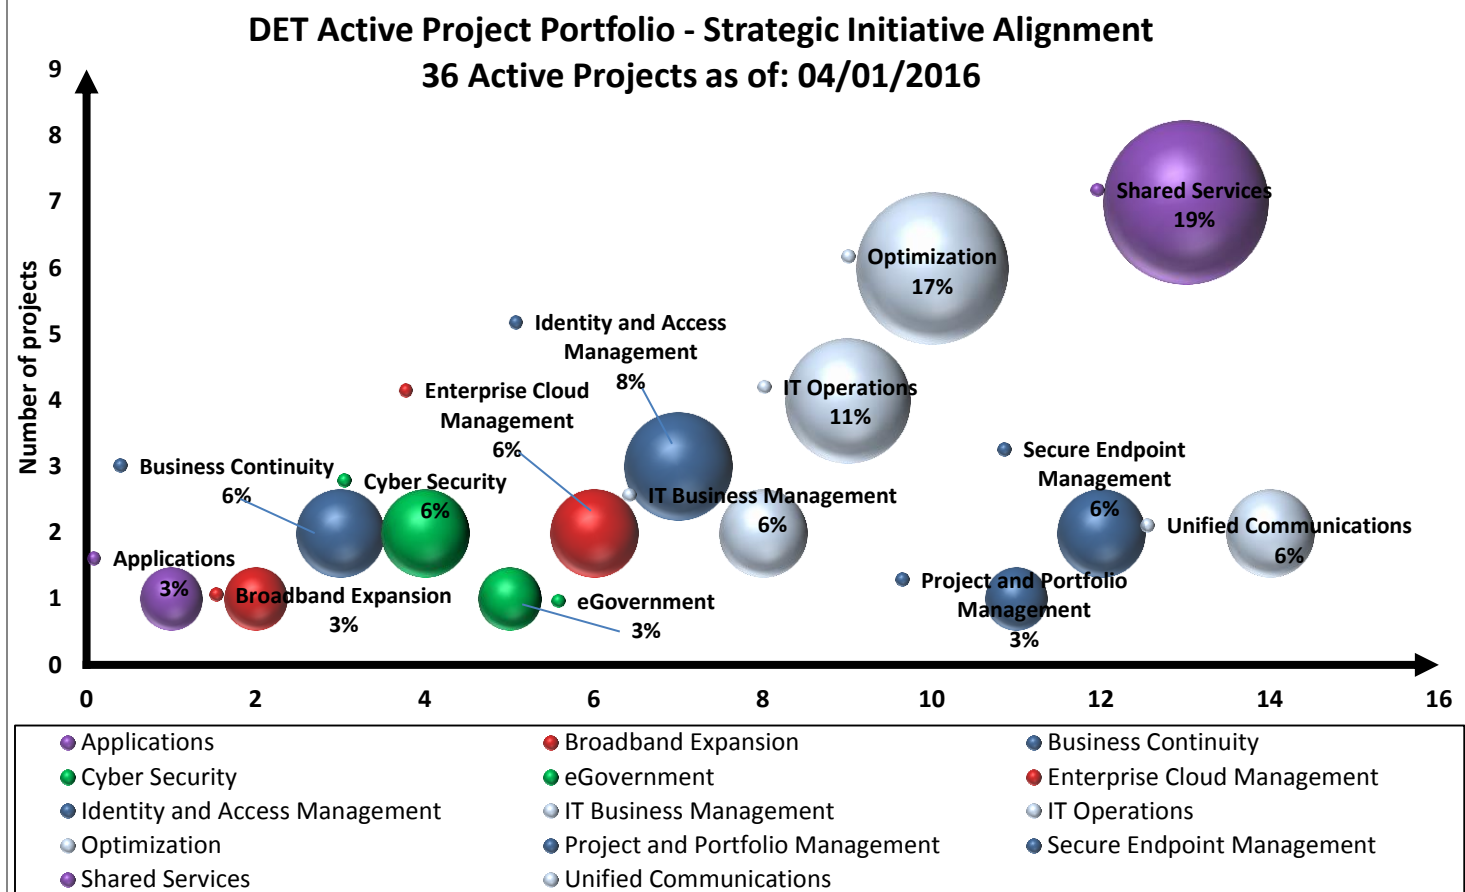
DET Active Project Portfolio - Strategic Initiative Alignment
36 Active Projects as of: 04/01/2016

Number of projects

9
8
7
6
5
4
3
2
1
0

0
2
4
6
8
10
12
14
16

Shared Services 19%
Optimization 17%
Identity and Access Management 8%
Enterprise Cloud Management 6%
IT Operations 11%
Business Continuity 6%
Cyber Security 6%
IT Business Management 6%
Secure Endpoint Management 6%
Unified Communications 6%
Applications 3%
Broadband Expansion 3%
eGovernment 3%
Project and Portfolio Management 3%

Applications
Broadband Expansion
Business Continuity
Cyber Security
eGovernment
Enterprise Cloud Management
Identity and Access Management
IT Business Management
IT Operations
Optimization
Project and Portfolio Management
Secure Endpoint Management
Shared Services
Unified Communications